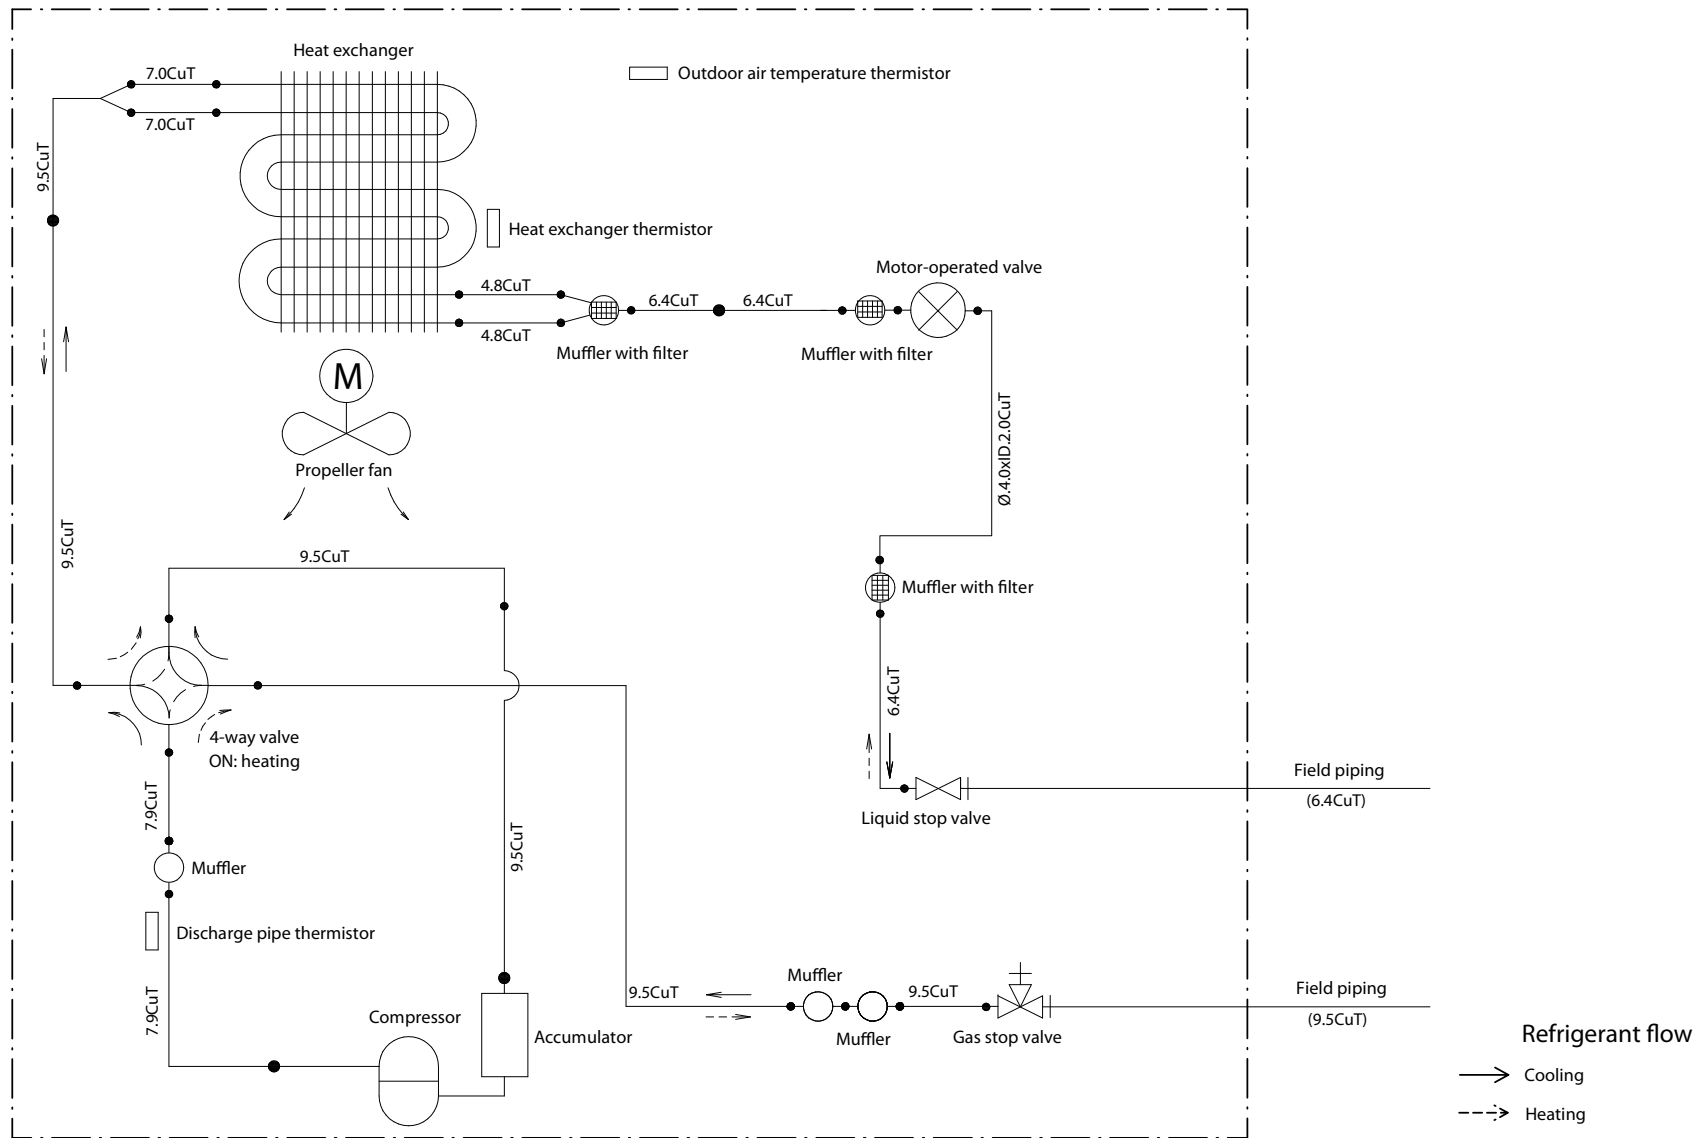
Heat exchanger

7.0CuT

7.0CuT

Outdoor air temperature thermistor

9.5CuT

Heat exchanger thermistor

Motor-operated valve

4.8CuT

6.4CuT

6.4CuT

4.8CuT

Muffler with filter

Muffler with filter

M

Ø 4.0xID 2.0CuT

Propeller fan

9.5CuT

9.5CuT

Muffler with filter

6.4CuT

4-way valve
ON: heating

7.9CuT

9.5CuT

Field piping
(6.4CuT)

Liquid stop valve

Muffler

Discharge pipe thermistor

Muffler

7.9CuT

Compressor

Accumulator

9.5CuT

Muffler

9.5CuT

Gas stop valve

Field piping
(9.5CuT)

Refrigerant flow

Cooling

Heating